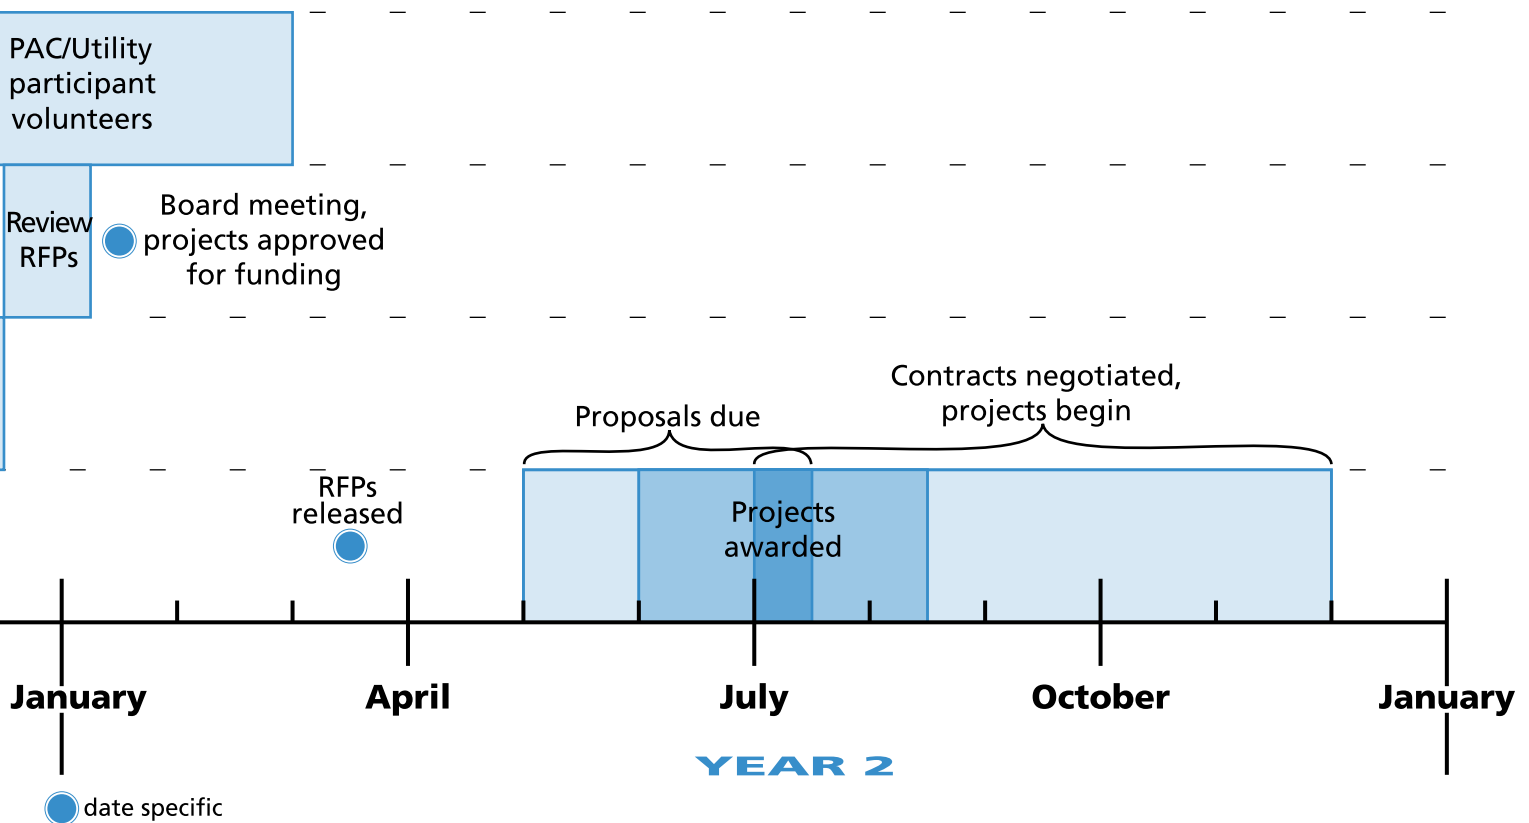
PAC/Utility participant volunteers

Review RFPs

Board meeting, projects approved for funding

Contracts negotiated, projects begin

Proposals due

RFPs released

Projects awarded

January

April

July

October

January

YEAR 2

date specific